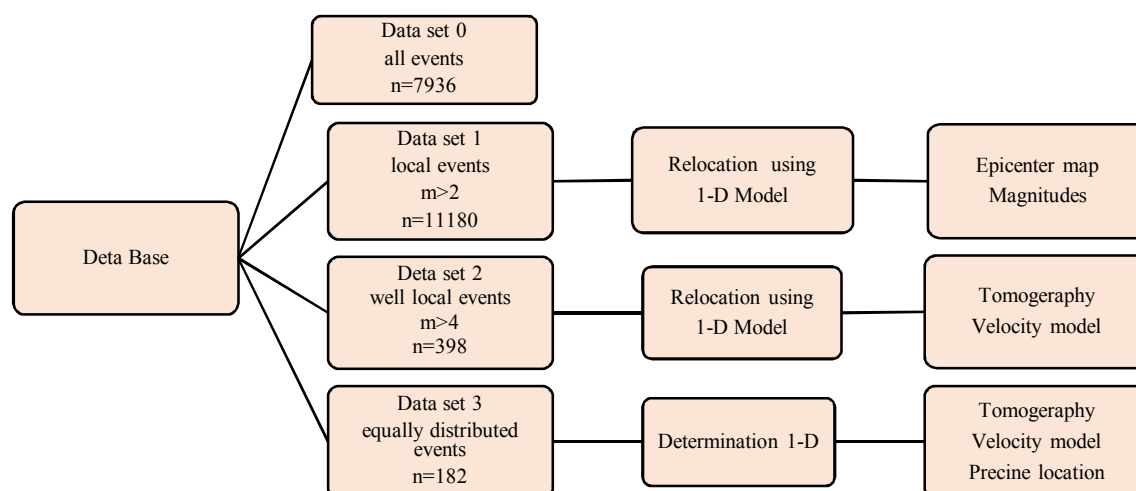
Data set 0
all events
n=7936

Deta Base

Data set 1
local events
m>2
n=11180

Relocation using
1-D Model

Epicenter map
Magnitudes

Deta set 2
well local events
m>4
n=398

Relocation using
1-D Model

Tomogeraphy
Velocity model

Data set 3
equally distributed
events
n=182

Determination 1-D

Tomogeraphy
Velocity model
Precine location